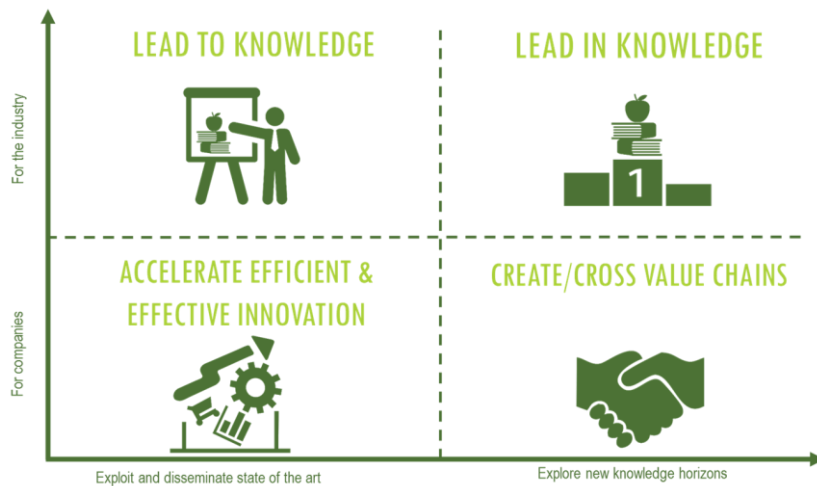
For the industry

For companies

LEAD TO KNOWLEDGE

LEAD IN KNOWLEDGE

1

ACCELERATE EFFICIENT & EFFECTIVE INNOVATION

CREATE/CROSS VALUE CHAINS

Exploit and disseminate state of the art

Explore new knowledge horizons